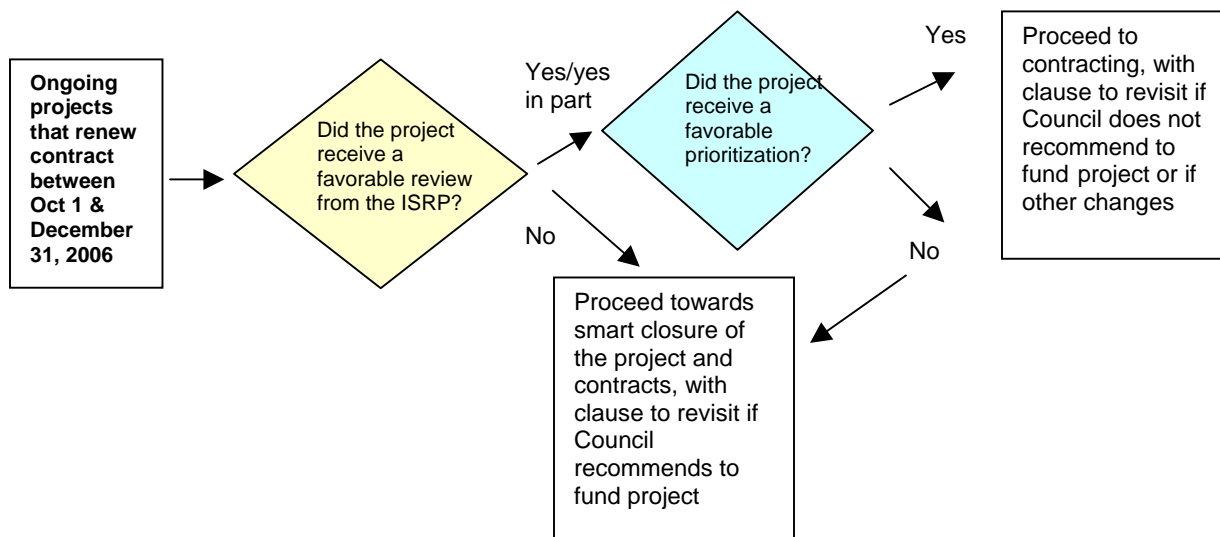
**Ongoing projects that renew contract between Oct 1 & December 31, 2006**

Did the project receive a favorable review from the ISRP?

Yes/yes in part

No

Did the project receive a favorable prioritization?

Yes

No

Proceed to contracting, with clause to revisit if Council does not recommend to fund project or if other changes

Proceed towards smart closure of the project and contracts, with clause to revisit if Council recommends to fund project